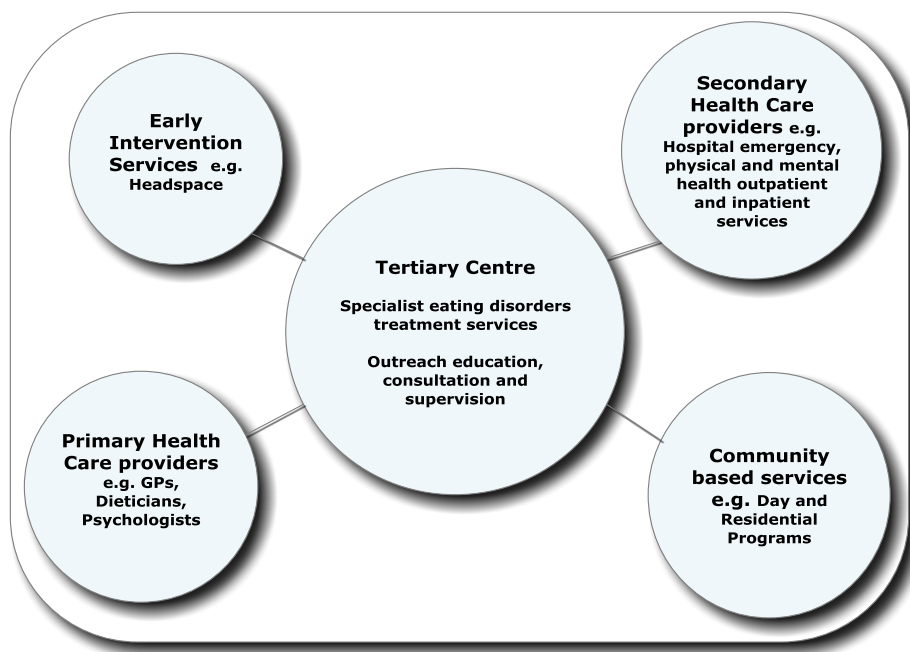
Early Intervention Services e.g. Headspace

Secondary Health Care providers e.g. Hospital emergency, physical and mental health outpatient and inpatient services

Tertiary Centre

Specialist eating disorders treatment services

Outreach education, consultation and supervision

Primary Health Care providers e.g. GPs, Dieticians, Psychologists

Community based services e.g. Day and Residential Programs